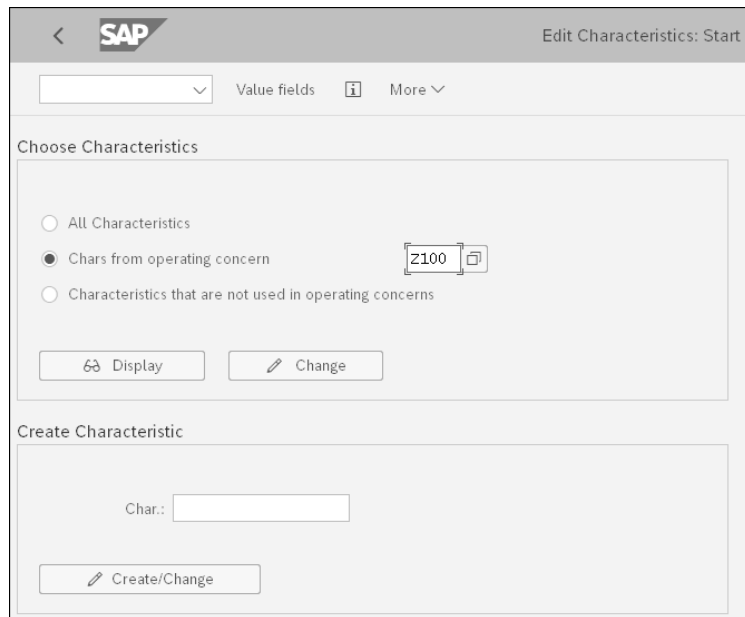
SAP

Edit Characteristics: Start

Value fields

More

Choose Characteristics

All Characteristics

Chars from operating concern

Z100

Characteristics that are not used in operating concerns

Display

Change

Create Characteristic

Char.:

Create/Change